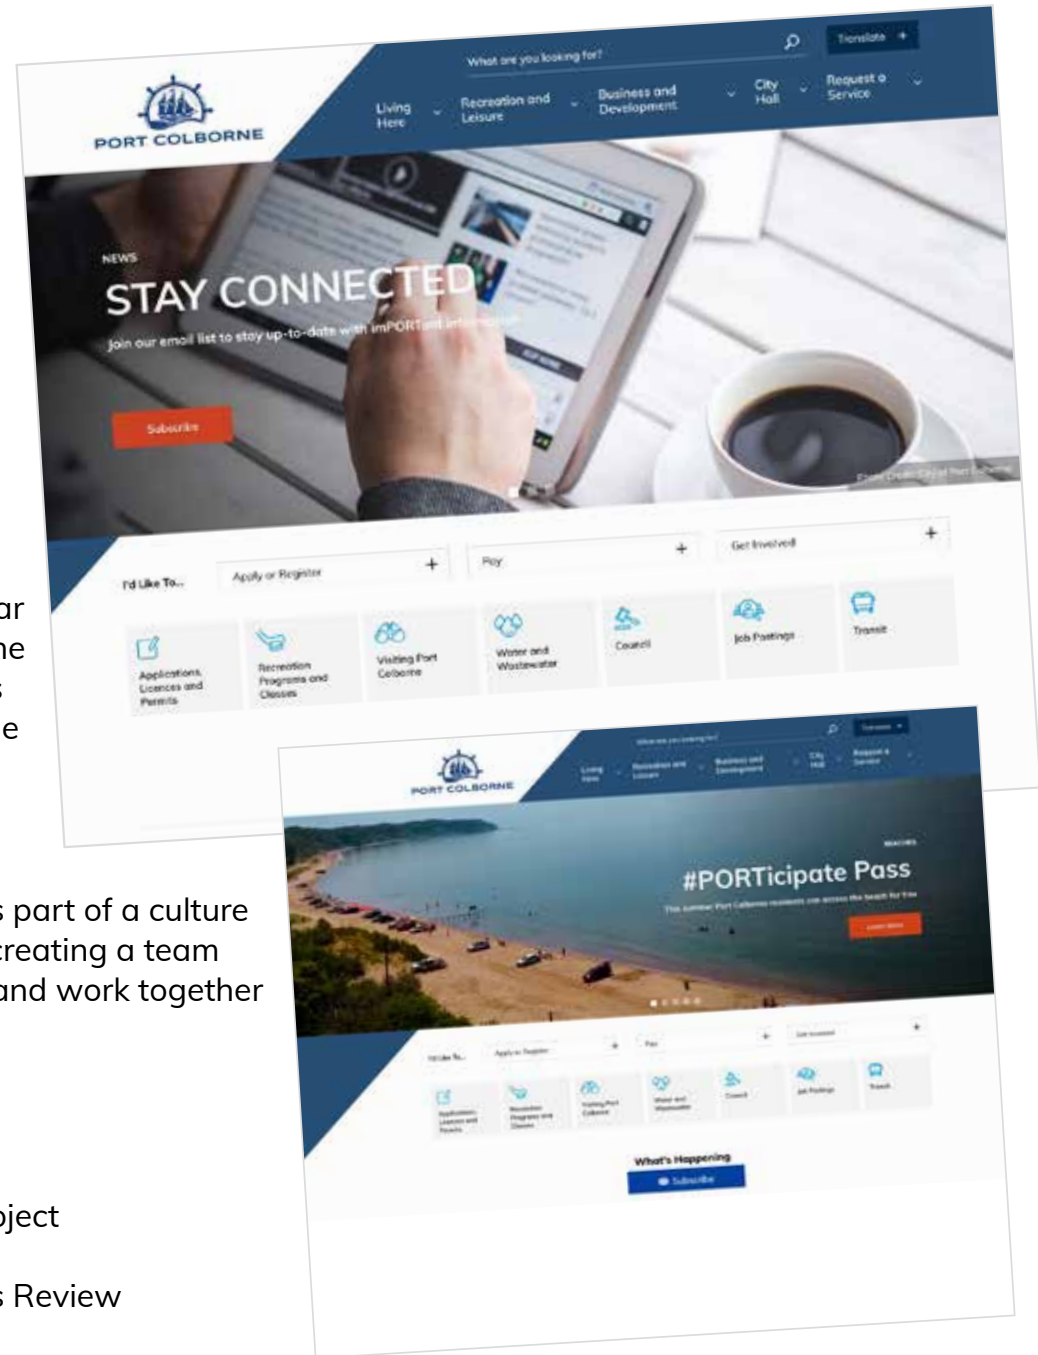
What are you looking for?

Translate +

PORT COLBORNE

Living Here

Recreation and Leisure

Business and Development

City Hall

Request a Service

NEWS

STAY CONNECTED

Join our email list to stay up-to-date with imPORTant information

Subscribe

Photo Credit: City of Port Colborne

I'd Like To...

Apply or Register +

Pay +

Get Involved +

Applications, Licences and Permits

Recreation Programs and Classes

Visiting Port Colborne

Water and Wastewater

Council

Job Postings

Transit

ar
ne
s
e

s part of a culture
creating a team
and work together

oject

s Review

What are you looking for?

Translate +

PORT COLBORNE

Living Here

Recreation and Leisure

Business and Development

City Hall

Request a Service

BEACHES

#PORTicipate Pass

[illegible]

Learn More

I'd Like To...

Apply or Register +

Pay +

Get Involved +

Applications, Licences and Permits

Recreation Programs and Classes

Visiting Port Colborne

Water and Wastewater

Council

Job Postings

Transit

What's Happening

Subscribe